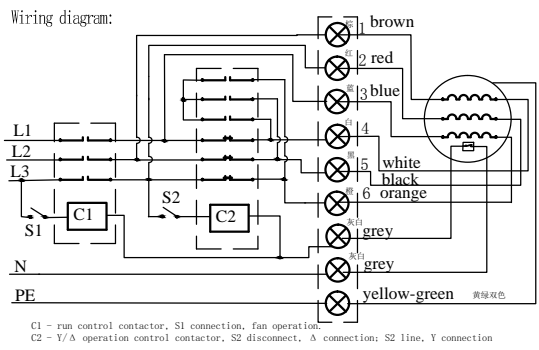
Wiring diagram:

棕 1 brown
红 2 red
蓝 3 blue
白 4
黑 5 white
橙 6 black
orange
灰白 grey
灰白 grey
yellow-green 黄绿双色

L1
L2
L3
N
PE
S1
C1
S2
C2

C1 - run control contactor, S1 connection, fan operation.
C2 - Y/Δ operation control contactor, S2 disconnect, Δ connection; S2 line, Y connection